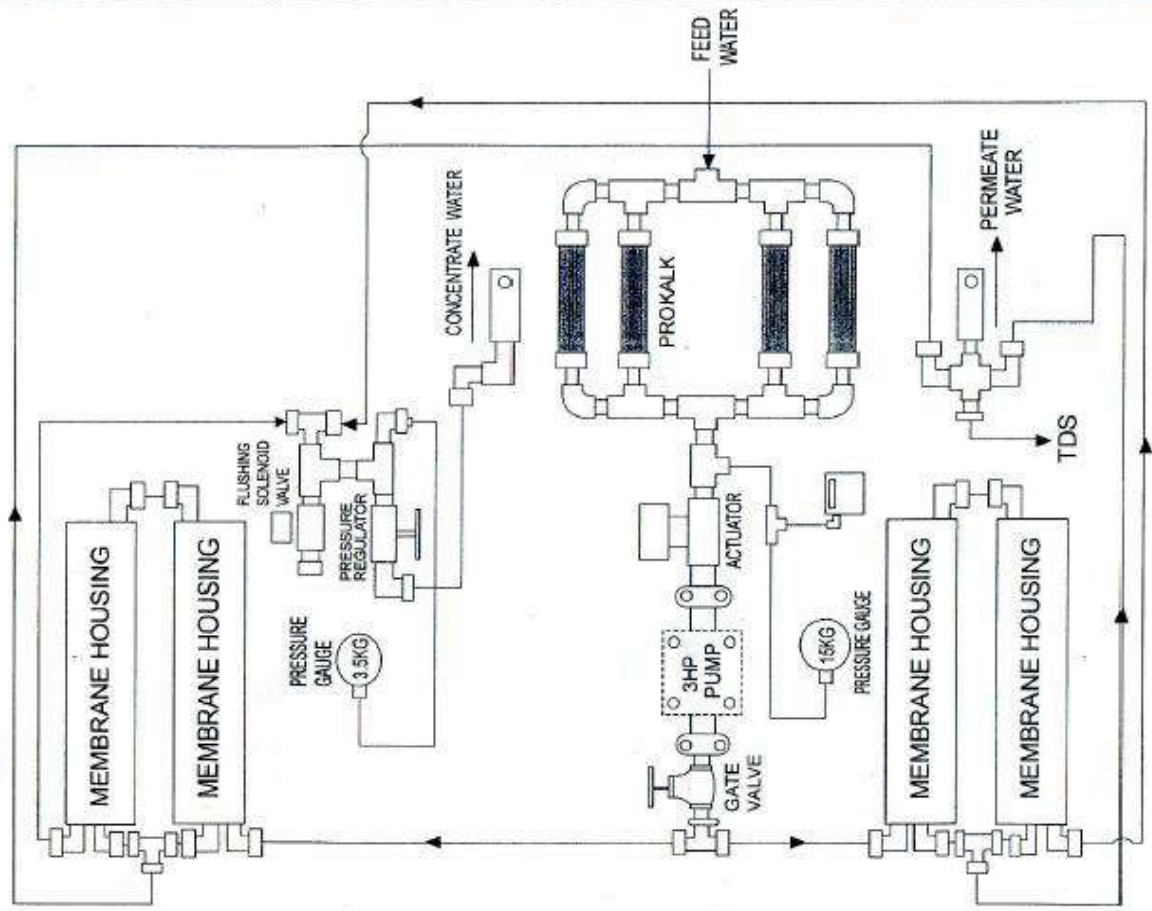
FEED WATER

PERMEATE WATER

CONCENTRATE WATER

PROKALK

TDS

FLUSHING SOLENOID VALVE

PRESSURE REGULATOR

ACTUATOR

MEMBRANE HOUSING

MEMBRANE HOUSING

PRESSURE GAUGE

3.5KG

3HP PUMP

15KG

PRESSURE GAUGE

GATE VALVE

MEMBRANE HOUSING

MEMBRANE HOUSING